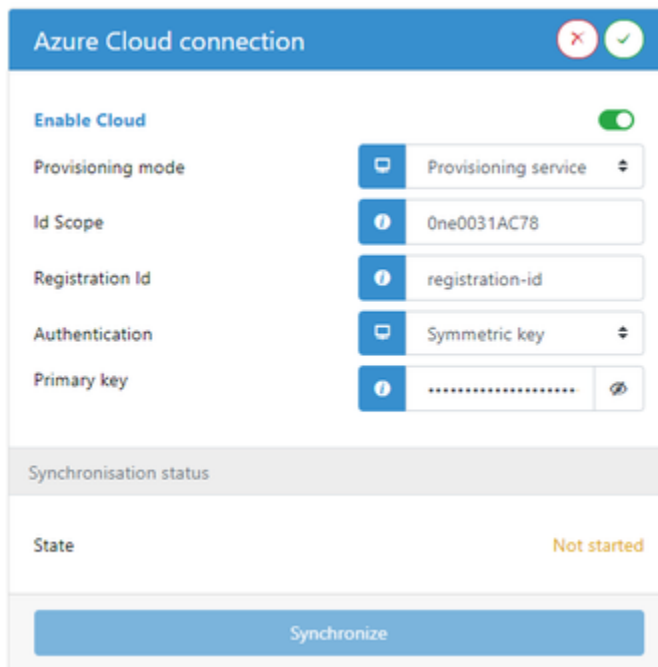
Azure Cloud connection

Enable Cloud

Provisioning mode | Provisioning service

Id Scope | 0ne0031AC78

Registration Id | registration-id

Authentication | Symmetric key

Primary key | ••••••••••••••••••••

Synchronisation status

State | Not started

Synchronize